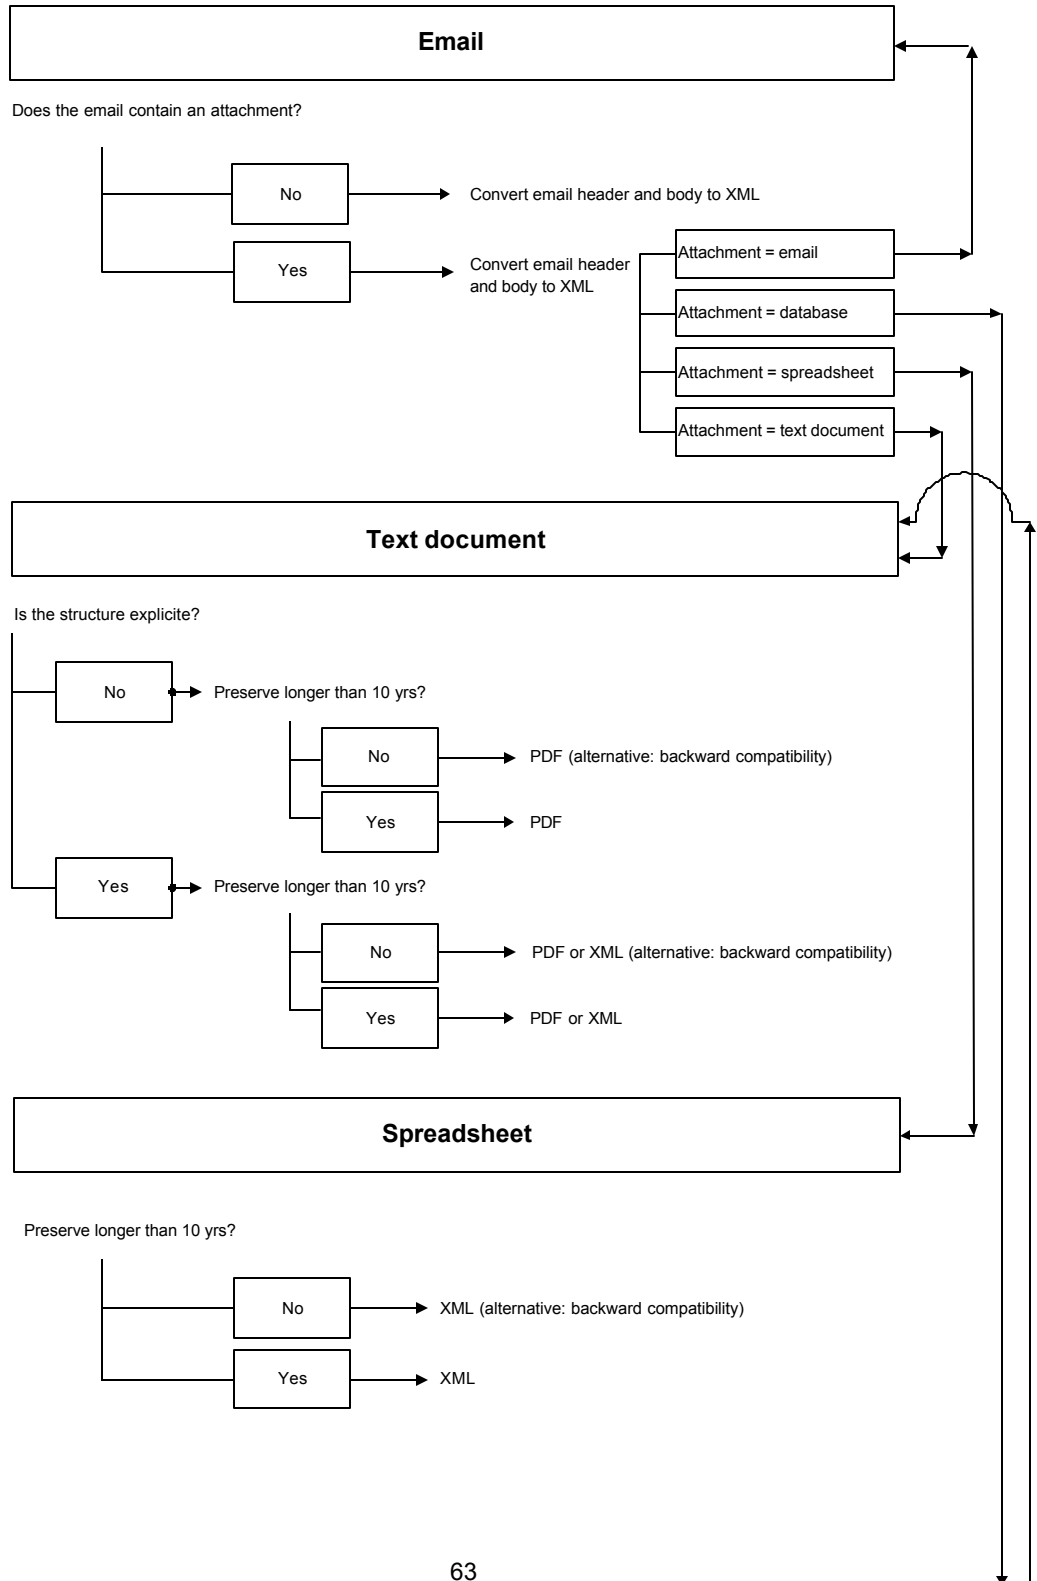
Email

Does the email contain an attachment?

No

Convert email header and body to XML

Yes

Convert email header and body to XML

Attachment = email

Attachment = database

Attachment = spreadsheet

Attachment = text document

Text document

Is the structure explicite?

No

Preserve longer than 10 yrs?

No

PDF (alternative: backward compatibility)

Yes

PDF

Yes

Preserve longer than 10 yrs?

No

PDF or XML (alternative: backward compatibility)

Yes

PDF or XML

Spreadsheet

Preserve longer than 10 yrs?

No

XML (alternative: backward compatibility)

Yes

XML

63